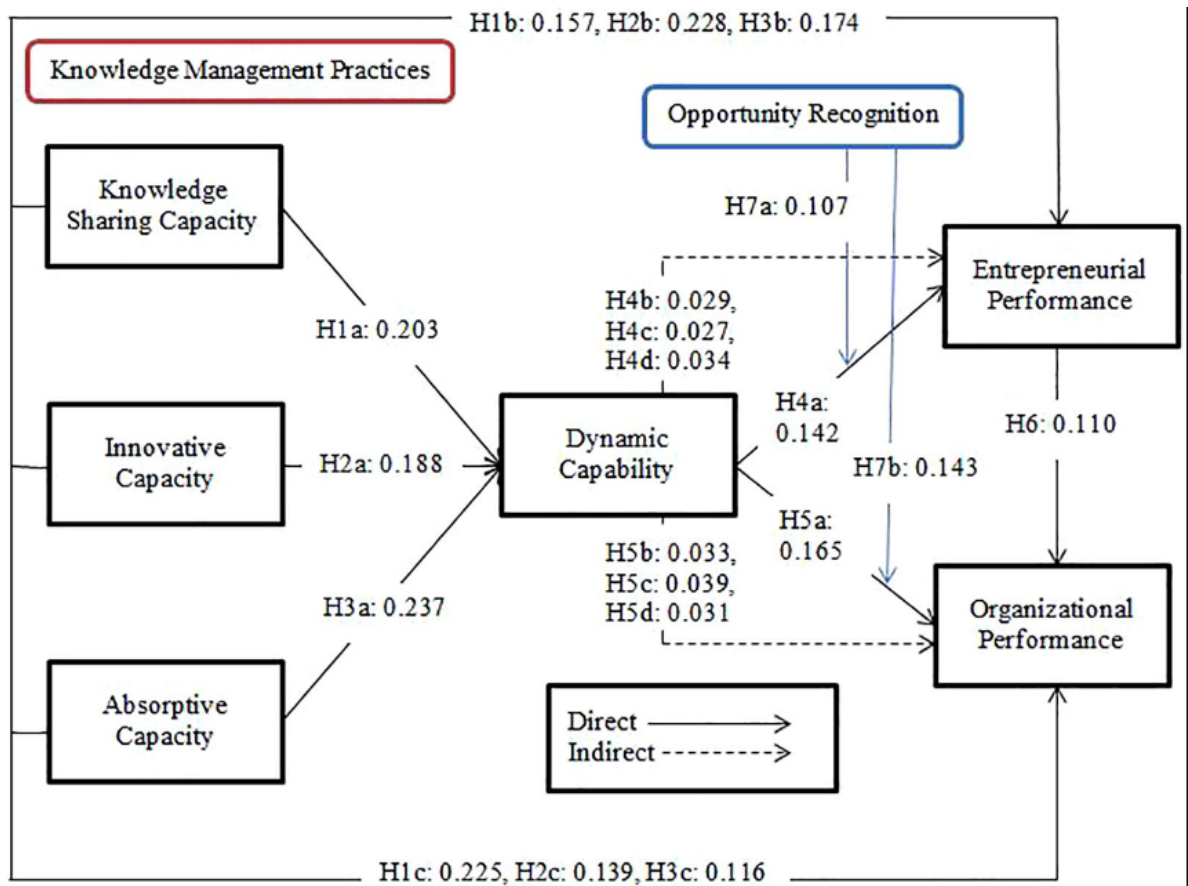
H1b: 0.157, H2b: 0.228, H3b: 0.174

Knowledge Management Practices

Opportunity Recognition

Knowledge Sharing Capacity

H7a: 0.107

Entrepreneurial Performance

H4b: 0.029, H4c: 0.027, H4d: 0.034

H1a: 0.203

H4a: 0.142

H6: 0.110

Innovative Capacity

H2a: 0.188

Dynamic Capability

H7b: 0.143

H5a: 0.165

H5b: 0.033, H5c: 0.039, H5d: 0.031

H3a: 0.237

Organizational Performance

Absorptive Capacity

Direct
Indirect

H1c: 0.225, H2c: 0.139, H3c: 0.116